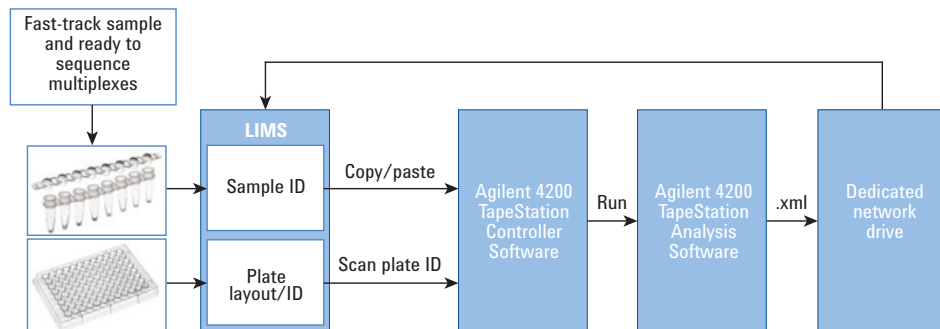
Fast-track sample and ready to sequence multiplexes

LIMS

Sample ID

Plate layout/ID

Copy/paste

Scan plate ID

Agilent 4200 TapeStation Controller Software

Run

Agilent 4200 TapeStation Analysis Software

.xml

Dedicated network drive